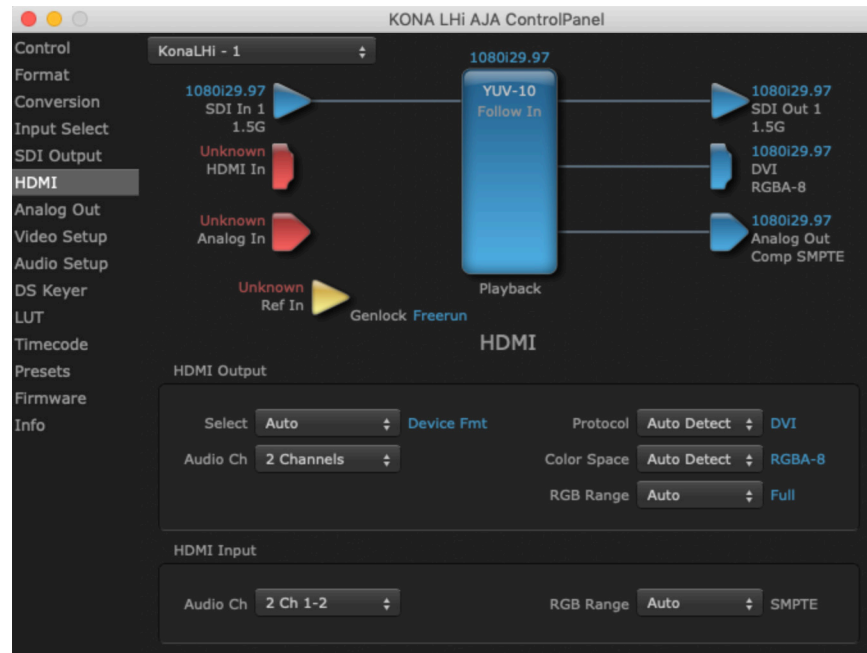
KONA LHi AJA ControlPanel

Control
Format
Conversion
Input Select
SDI Output
HDMI
Analog Out
Video Setup
Audio Setup
DS Keyer
LUT
Timecode
Presets
Firmware
Info

KonaLHi - 1

1080i29.97
SDI In 1
1.5G

Unknown
HDMI In

Unknown
Analog In

Unknown
Ref In

Genlock Freerun

1080i29.97
YUV-10
Follow In

Playback

1080i29.97
SDI Out 1
1.5G

1080i29.97
DVI
RGBA-8

1080i29.97
Analog Out
Comp SMPTE

HDMI

HDMI Output

Select Auto Device Fmt
Audio Ch 2 Channels
Protocol Auto Detect DVI
Color Space Auto Detect RGBA-8
RGB Range Auto Full

HDMI Input

Audio Ch 2 Ch 1-2
RGB Range Auto SMPTE